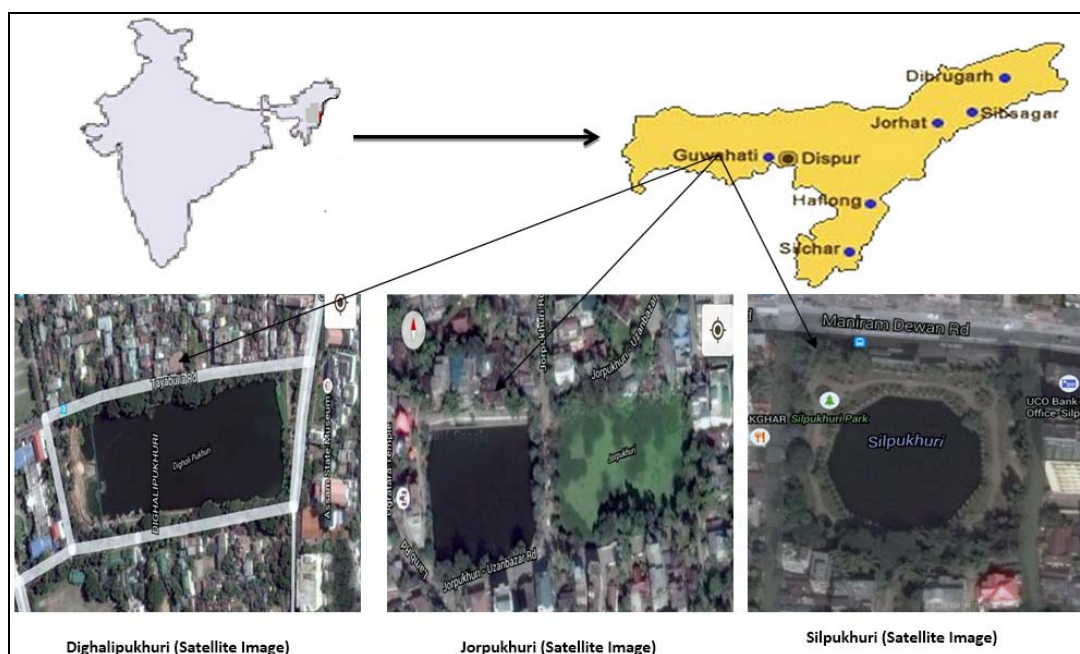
Dibrugarh
Sibsagar
Jorhat
Guwahati
Dispur
Haflong
Silchar

Tayabulla Rd
DIGHALIPUKHURI
Dighali Pukhuri
Assam State Museum

Jorpukhuri Rd
Jorpukhuri - Uzanbazar
Jorpukhuri
Jorpukhuri - Uzanbazar Rd
Google

Maniram Dewan Rd
Silpukhuri Park
Silpukhuri
UCO Bank
Office-Silp
KGHAR

Dighalipukhuri (Satellite Image)
Jorpukhuri (Satellite Image)
Silpukhuri (Satellite Image)